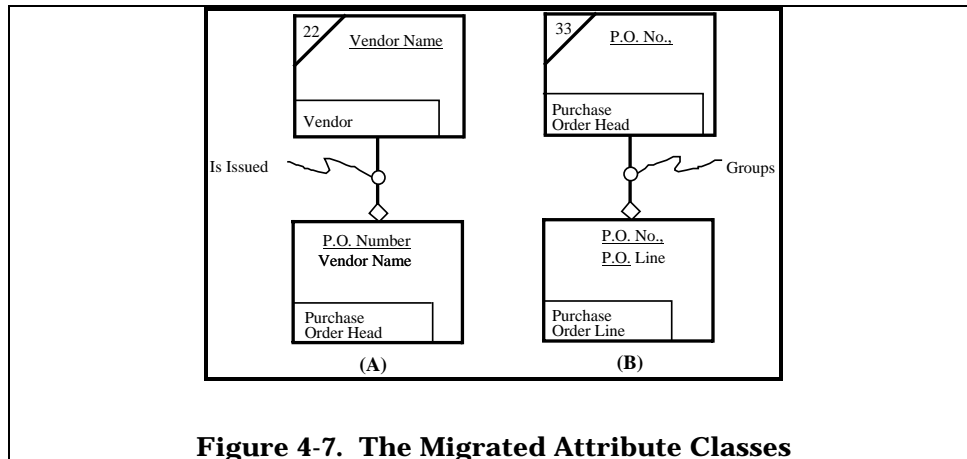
22

Vendor Name

Vendor

Is Issued

P.O. Number
Vendor Name

Purchase Order Head

(A)

33

P.O. No.,

Purchase Order Head

Groups

P.O. No.,
P.O. Line

Purchase Order Line

(B)

Figure 4-7. The Migrated Attribute Classes